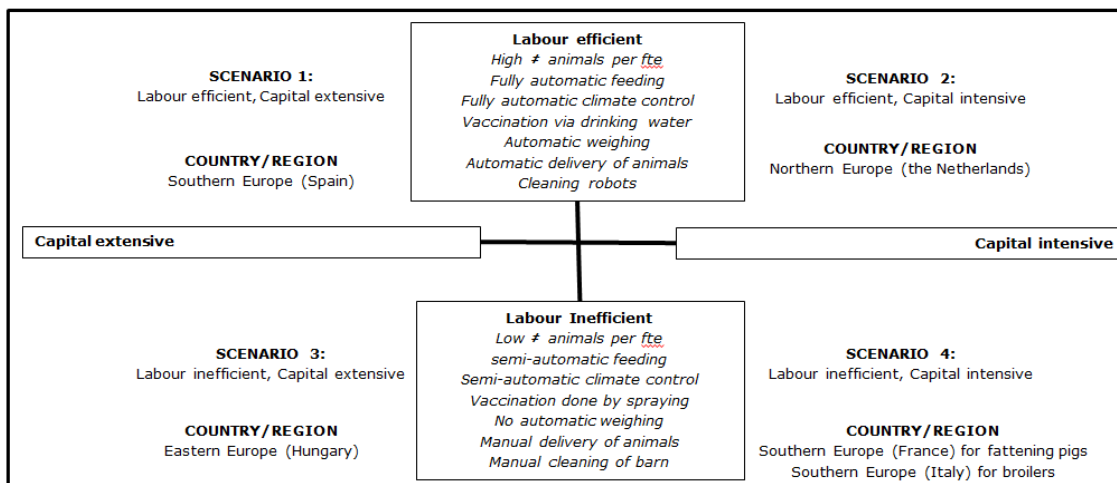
SCENARIO 1:
Labour efficient, Capital extensive

COUNTRY/REGION
Southern Europe (Spain)

Labour efficient
High ≠ animals per fte
Fully automatic feeding
Fully automatic climate control
Vaccination via drinking water
Automatic weighing
Automatic delivery of animals
Cleaning robots

SCENARIO 2:
Labour efficient, Capital intensive

COUNTRY/REGION
Northern Europe (the Netherlands)

Capital extensive

Capital intensive

SCENARIO 3:
Labour inefficient, Capital extensive

COUNTRY/REGION
Eastern Europe (Hungary)

Labour Inefficient
Low ≠ animals per fte
semi-automatic feeding
Semi-automatic climate control
Vaccination done by spraying
No automatic weighing
Manual delivery of animals
Manual cleaning of barn

SCENARIO 4:
Labour inefficient, Capital intensive

COUNTRY/REGION
Southern Europe (France) for fattening pigs
Southern Europe (Italy) for broilers